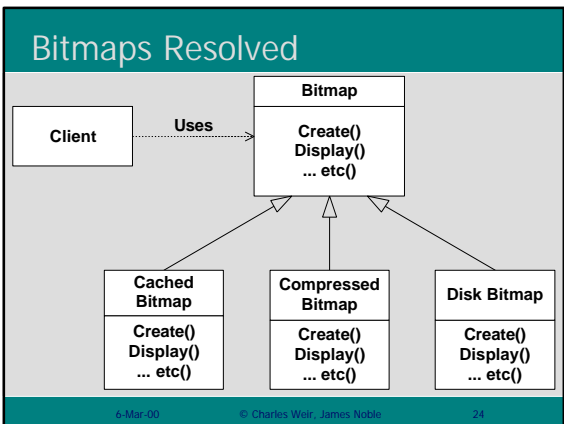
Bitmaps Resolved

Client

Uses

Bitmap

Create()
Display()
... etc()

Cached Bitmap

Create()
Display()
... etc()

Compressed Bitmap

Create()
Display()
... etc()

Disk Bitmap

Create()
Display()
... etc()

6-Mar-00

© Charles Weir, James Noble

24